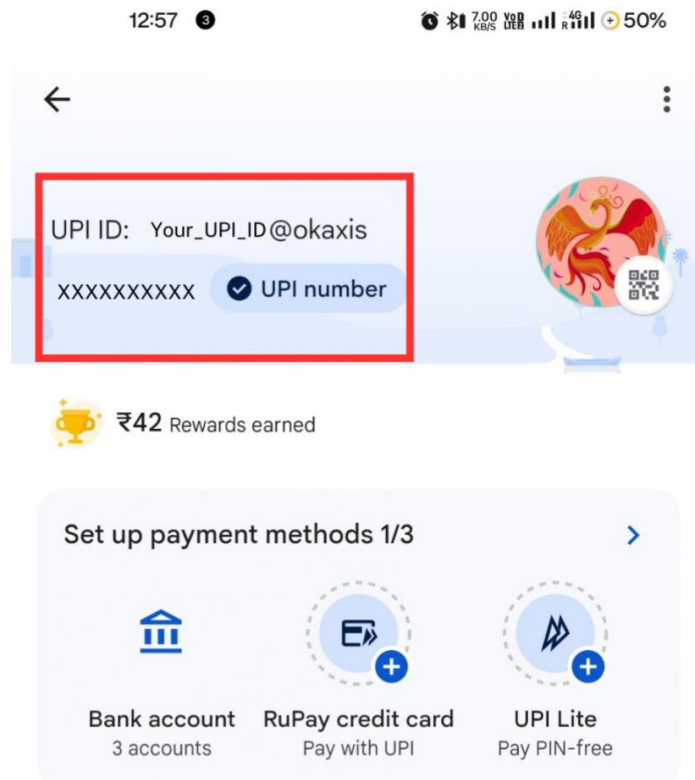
12:57 3 7.00 KB/S VoB LTE8 4G R 50%

UPI ID: Your_UPI_ID@okaxis

XXXXXXXXXX UPI number

₹42 Rewards earned

Set up payment methods 1/3

Bank account
3 accounts

RuPay credit card
Pay with UPI

UPI Lite
Pay PIN-free